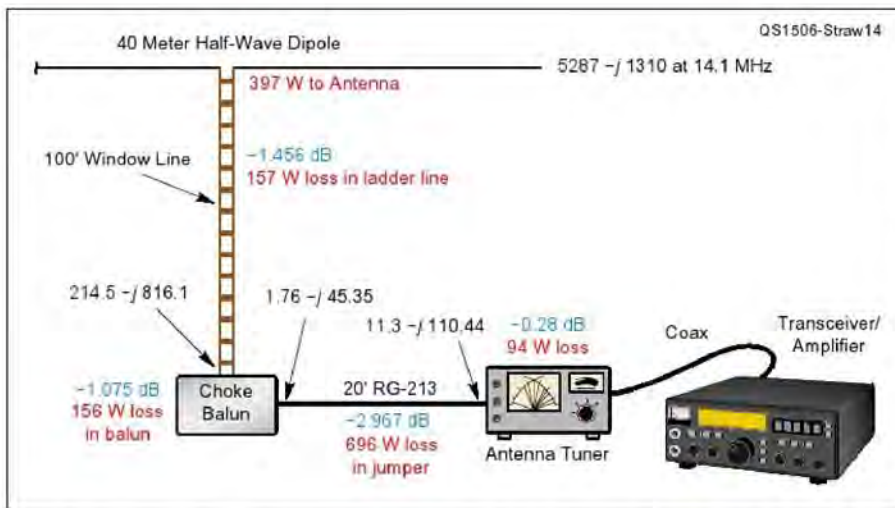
QS1506-Straw14

40 Meter Half-Wave Dipole

5287 – *j* 1310 at 14.1 MHz

397 W to Antenna

100' Window Line

–1.456 dB
157 W loss in ladder line

214.5 – *j* 816.1

1.76 – *j* 45.35

11.3 – *j* 110.44

–0.28 dB
94 W loss

Coax

Transceiver/
Amplifier

–1.075 dB
156 W loss
in balun

Choke
Balun

20' RG-213

–2.967 dB
696 W loss
in jumper

Antenna Tuner